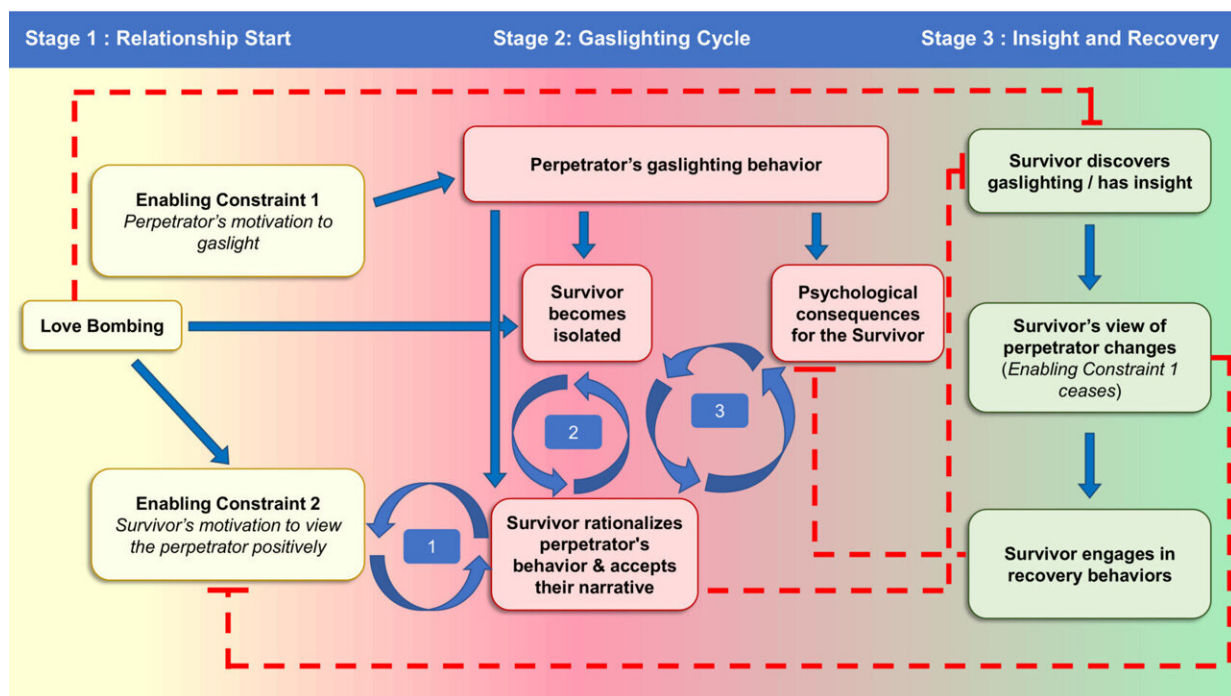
Stage 1 : Relationship Start

Stage 2: Gaslighting Cycle

Stage 3 : Insight and Recovery

Enabling Constraint 1
*Perpetrator's motivation to gaslight*

Love Bombing

Enabling Constraint 2
*Survivor's motivation to view the perpetrator positively*

Perpetrator's gaslighting behavior

Survivor becomes isolated

Psychological consequences for the Survivor

2

3

1

Survivor rationalizes perpetrator's behavior & accepts their narrative

Survivor discovers gaslighting / has insight

Survivor's view of perpetrator changes (*Enabling Constraint 1 ceases*)

Survivor engages in recovery behaviors